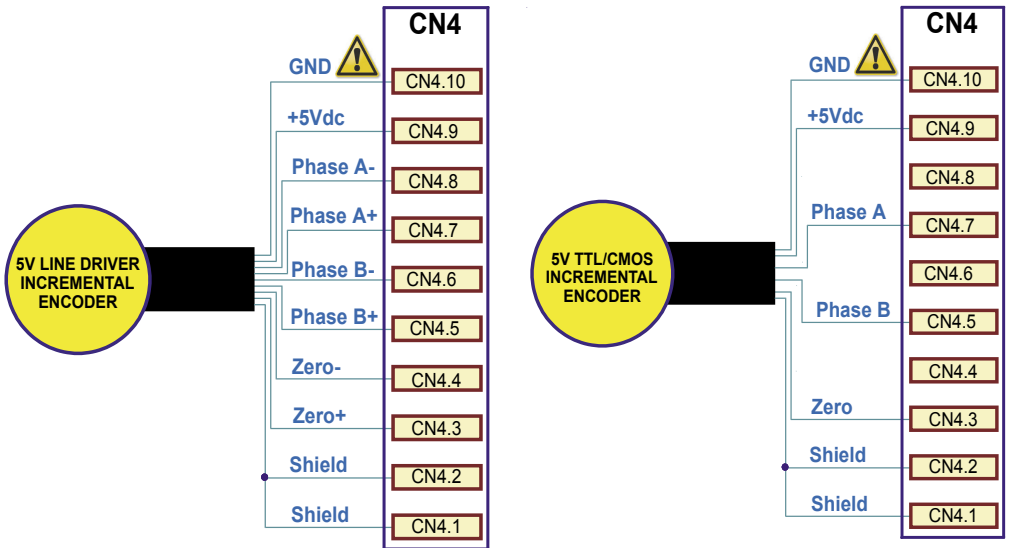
5V LINE DRIVER INCREMENTAL ENCODER

CN4

GND
CN4.10
+5Vdc
CN4.9
Phase A-
CN4.8
Phase A+
CN4.7
Phase B-
CN4.6
Phase B+
CN4.5
Zero-
CN4.4
Zero+
CN4.3
Shield
CN4.2
Shield
CN4.1

5V TTL/CMOS INCREMENTAL ENCODER

CN4

GND
CN4.10
+5Vdc
CN4.9
CN4.8
Phase A
CN4.7
CN4.6
Phase B
CN4.5
CN4.4
Zero
CN4.3
Shield
CN4.2
Shield
CN4.1